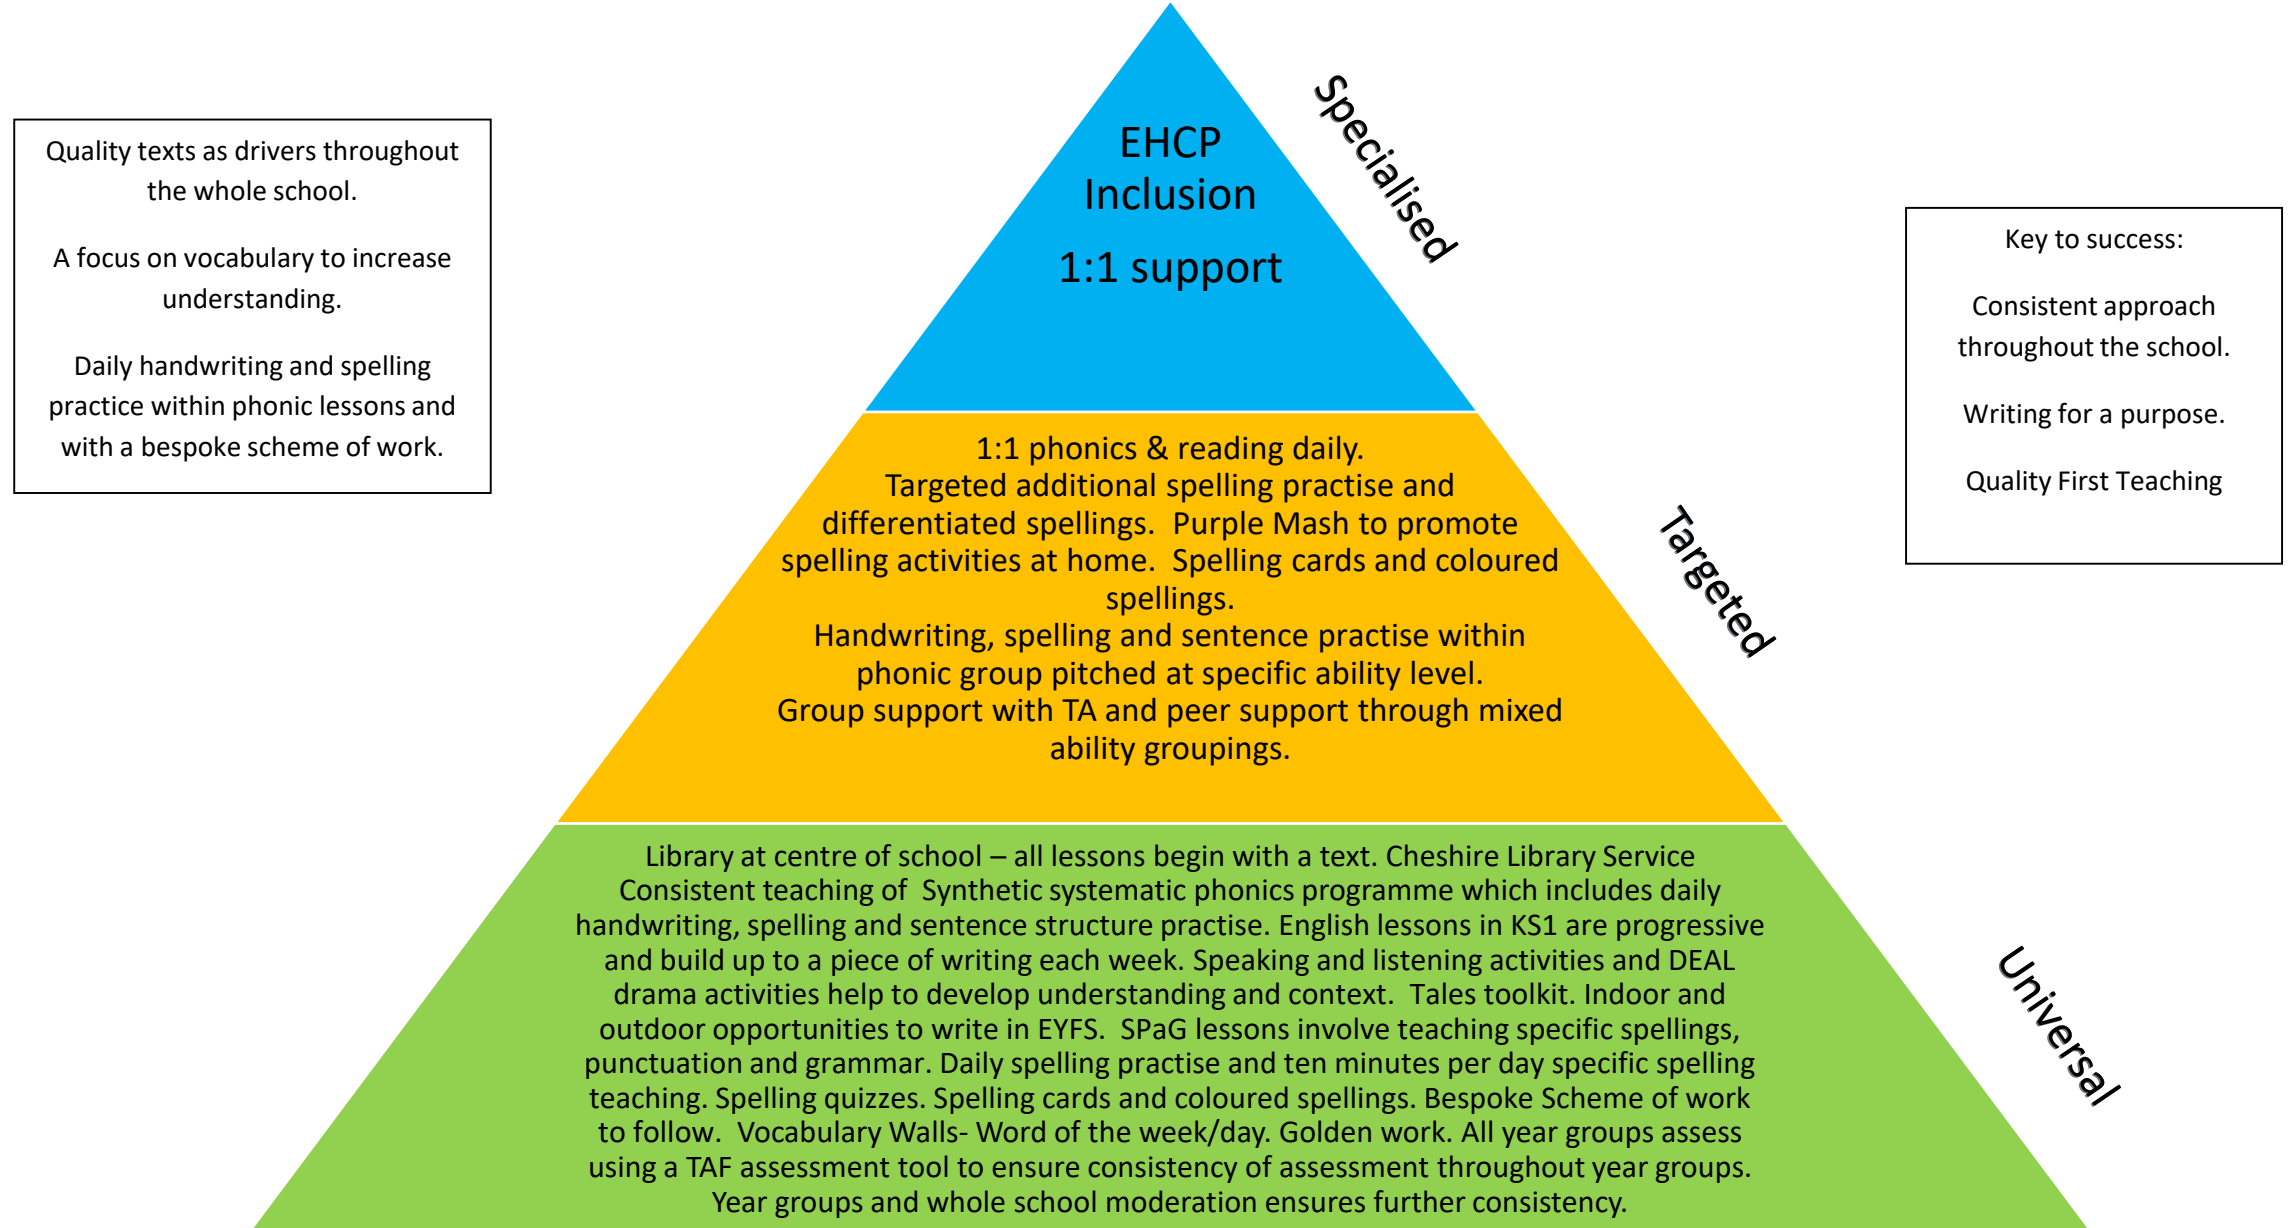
Quality texts as drivers throughout the whole school.

A focus on vocabulary to increase understanding.

Daily handwriting and spelling practice within phonic lessons and with a bespoke scheme of work.

EHCP
Inclusion

1:1 support

Specialised

1:1 phonics & reading daily.
Targeted additional spelling practise and differentiated spellings. Purple Mash to promote spelling activities at home. Spelling cards and coloured spellings.
Handwriting, spelling and sentence practise within phonic group pitched at specific ability level.
Group support with TA and peer support through mixed ability groupings.

Targeted

Key to success:

Consistent approach throughout the school.

Writing for a purpose.

Quality First Teaching

Library at centre of school – all lessons begin with a text. Cheshire Library Service Consistent teaching of Synthetic systematic phonics programme which includes daily handwriting, spelling and sentence structure practise. English lessons in KS1 are progressive and build up to a piece of writing each week. Speaking and listening activities and DEAL drama activities help to develop understanding and context. Tales toolkit. Indoor and outdoor opportunities to write in EYFS. SPaG lessons involve teaching specific spellings, punctuation and grammar. Daily spelling practise and ten minutes per day specific spelling teaching. Spelling quizzes. Spelling cards and coloured spellings. Bespoke Scheme of work to follow. Vocabulary Walls- Word of the week/day. Golden work. All year groups assess using a TAF assessment tool to ensure consistency of assessment throughout year groups. Year groups and whole school moderation ensures further consistency.

Universal